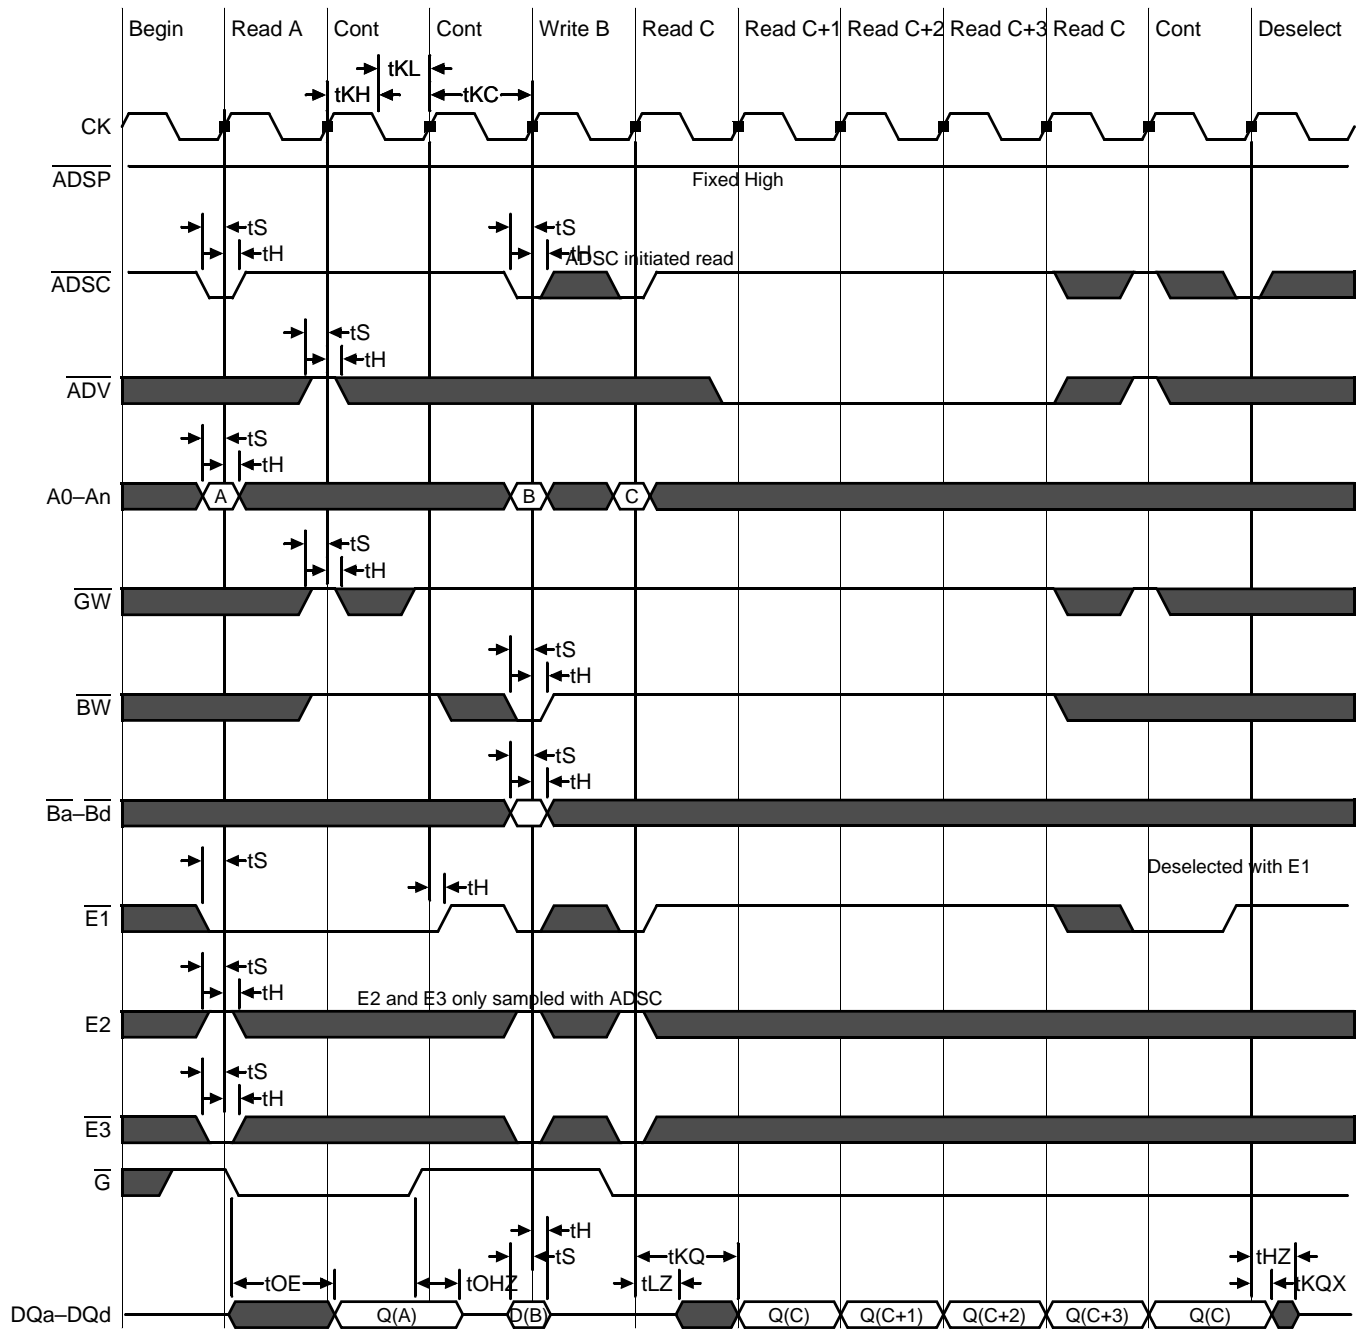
Begin Read A Cont Cont Write B Read C Read C+1 Read C+2 Read C+3 Read C Cont Deselect

tKL
tKH
tKC

CK

$\overline{ADSP}$

Fixed High

tS
tH

tS
tH

ADSC initiated read

$\overline{ADSC}$

tS
tH

$\overline{ADV}$

tS
tH

A0–An

A B C

tS
tH

$\overline{GW}$

tS
tH

$\overline{BW}$

tS
tH

$\overline{Ba}$–$\overline{Bd}$

tS

tH

Deselected with E1

$\overline{E1}$

tS
tH

E2 and E3 only sampled with ADSC

E2

tS
tH

$\overline{E3}$

$\overline{G}$

tH
tS
tKQ
tHZ
tKQX
tOE
tOHZ
tLZ

DQa–DQd

Q(A) D(B) Q(C) Q(C+1) Q(C+2) Q(C+3) Q(C)